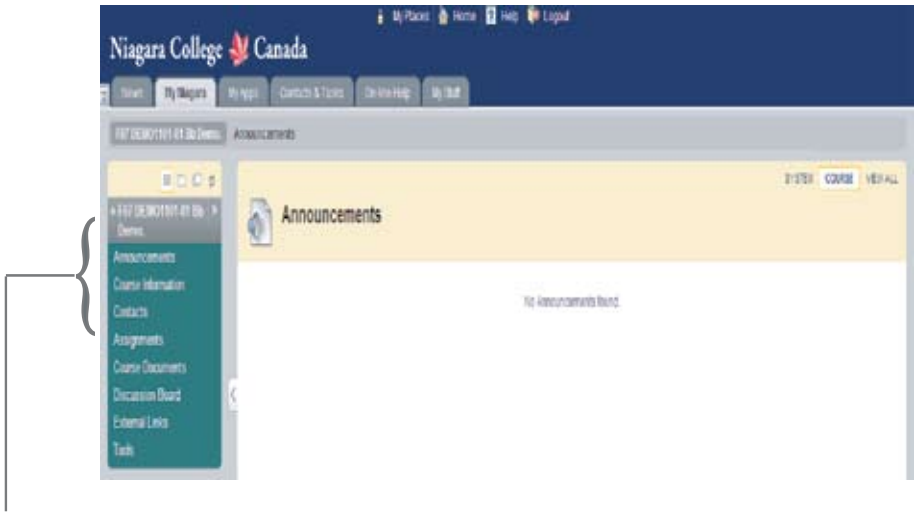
My Places Home Help Logout

Niagara College Canada

Student My Niagara My Apps Contacts & Tools On-line Help My Stuff

F17 DEMO1101-01 Bb Demo Announcements

F17 DEMO1101-01 Bb Demo

Announcements
Course Information
Contacts
Assignments
Course Documents
Discussion Board
External Links
Tools

SYSTEM COURSE VIEW ALL

Announcements

No Announcements found.